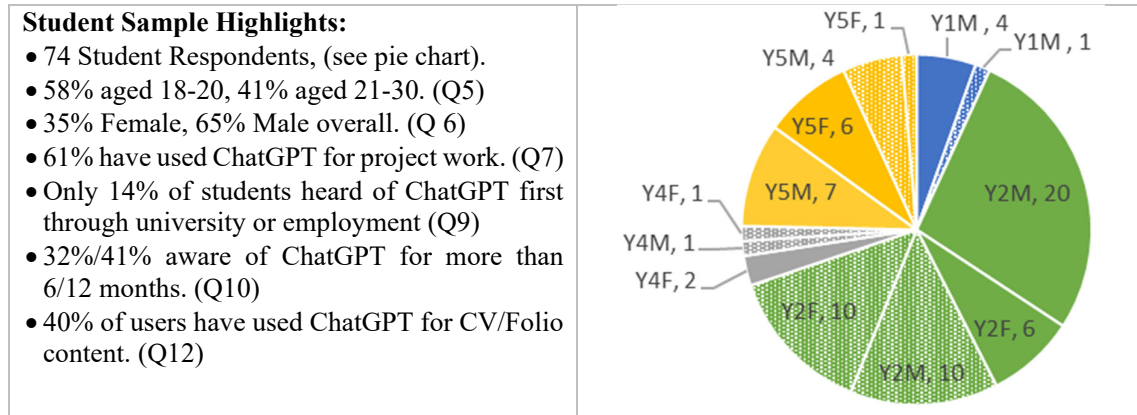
**Student Sample Highlights:**

- 74 Student Respondents, (see pie chart).
- 58% aged 18-20, 41% aged 21-30. (Q5)
- 35% Female, 65% Male overall. (Q 6)
- 61% have used ChatGPT for project work. (Q7)
- Only 14% of students heard of ChatGPT first through university or employment (Q9)
- 32%/41% aware of ChatGPT for more than 6/12 months. (Q10)
- 40% of users have used ChatGPT for CV/Folio content. (Q12)

Y5F, 1
Y1M , 4
Y1M , 1
Y5M, 4
Y5F, 6
Y5M, 7
Y2M, 20
Y4F, 1
Y4M, 1
Y4F, 2
Y2F, 10
Y2F, 6
Y2M, 10